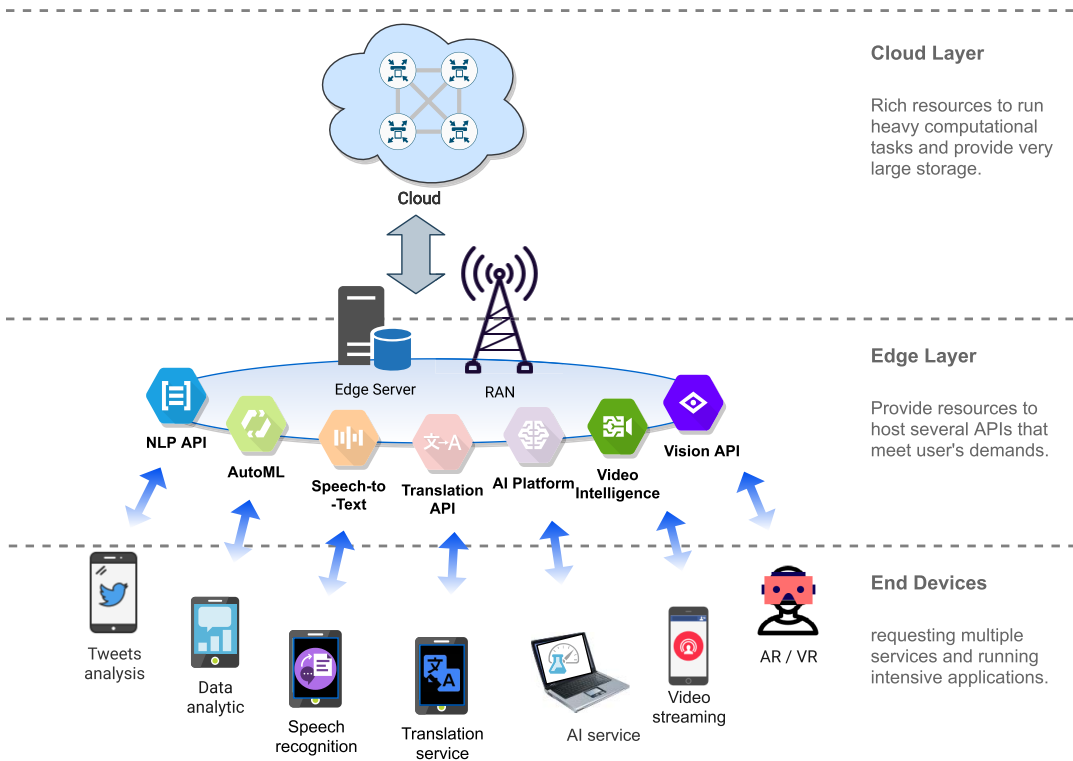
Cloud Layer

Rich resources to run heavy computational tasks and provide very large storage.

Cloud

Edge Server

RAN

Edge Layer

Provide resources to host several APIs that meet user's demands.

NLP API

AutoML

Speech-to-Text

文→A

Translation API

AI Platform

Video Intelligence

Vision API

End Devices

requesting multiple services and running intensive applications.

Tweets analysis

Data analytic

Speech recognition

Translation service

AI service

Video streaming

AR / VR